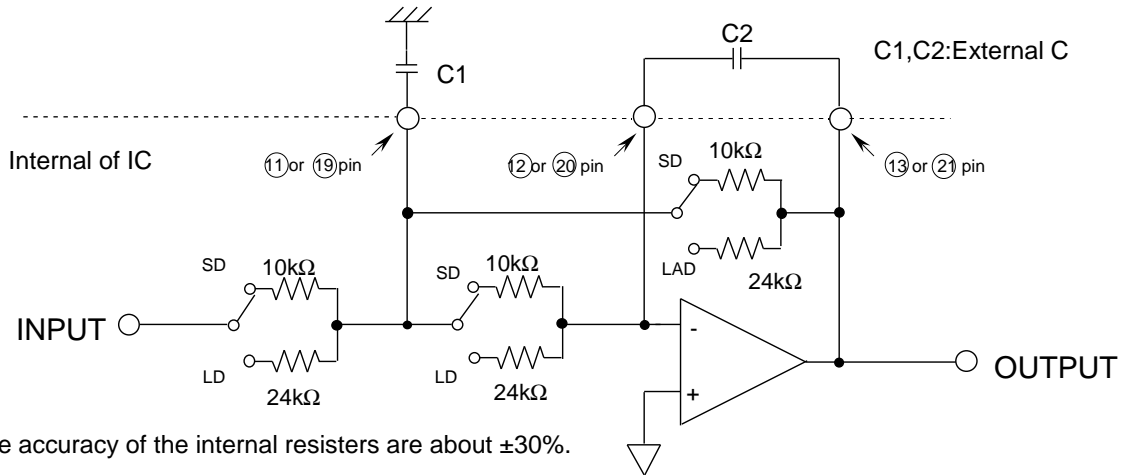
C2

C1,C2:External C

C1

Internal of IC

⑪or ⑲pin

⑫or ⑳pin

⑬or ㉑pin

SD

10kΩ

LAD

24kΩ

SD

10kΩ

SD

10kΩ

INPUT

LD

24kΩ

LD

24kΩ

-

+

OUTPUT

e accuracy of the internal resisters are about ±30%.